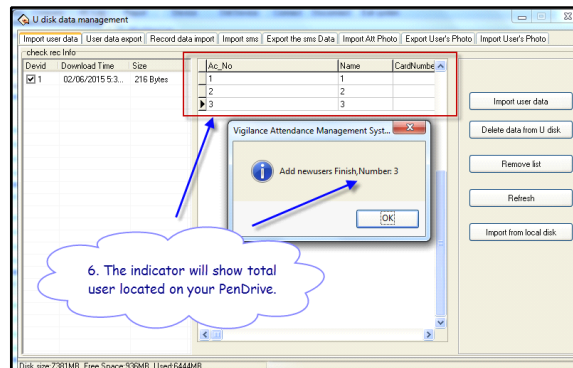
U disk data management

Import user data | User data export | Record data import | Import sms | Export the sms Data | Import Att Photo | Export User's Photo | Import User's Photo

check rec Info

| Devid | Download Time | Size |
|---|---|---|
| 1 | 02/06/2015 5:3... | 216 Bytes |

| Ac_No | Name | CardNumbe |
|---|---|---|
| 1 | 1 | |
| 2 | 2 | |
| 3 | 3 | |

Vigilance Attendance Management Syst...

Add newusers Finish,Number: 3

OK

Import user data

Delete data from U disk

Remove list

Refresh

Import from local disk

6. The indicator will show total user located on your PenDrive.

Disk size:7381MB  Free Space:936MB  Used:6444MB